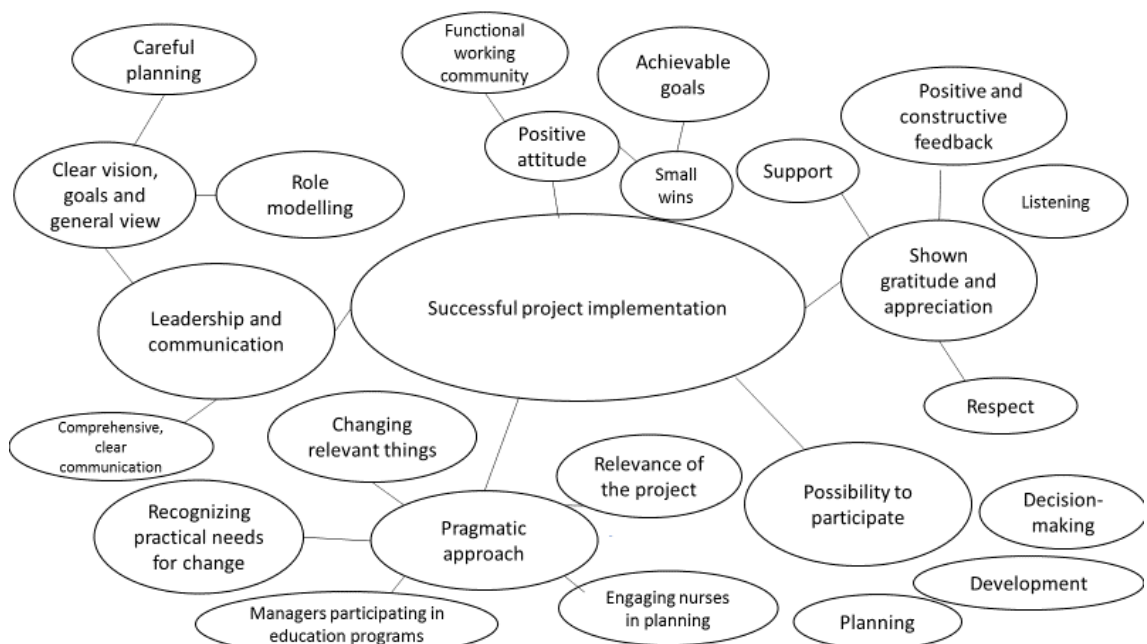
Careful planning

Functional working community

Achievable goals

Positive and constructive feedback

Clear vision, goals and general view

Role modelling

Positive attitude

Small wins

Support

Listening

Shown gratitude and appreciation

Leadership and communication

Successful project implementation

Respect

Comprehensive, clear communication

Changing relevant things

Relevance of the project

Possibility to participate

Decision-making

Recognizing practical needs for change

Pragmatic approach

Development

Managers participating in education programs

Engaging nurses in planning

Planning